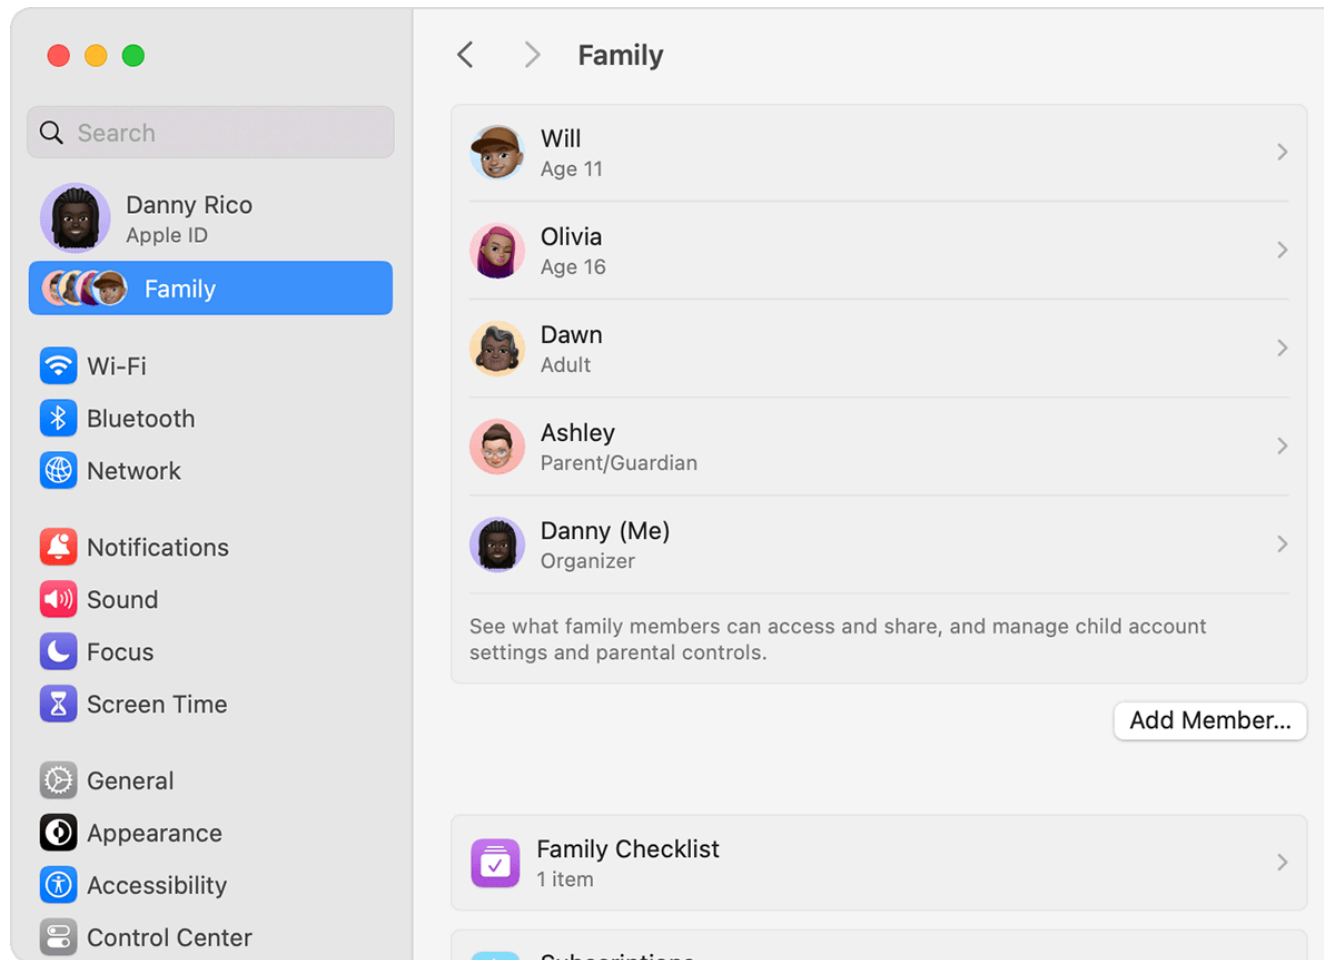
Search

Danny Rico
Apple ID

Family

Wi-Fi
Bluetooth
Network

Notifications
Sound
Focus
Screen Time

General
Appearance
Accessibility
Control Center

Family

Will
Age 11

Olivia
Age 16

Dawn
Adult

Ashley
Parent/Guardian

Danny (Me)
Organizer

See what family members can access and share, and manage child account settings and parental controls.

Add Member...

Family Checklist
1 item

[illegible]